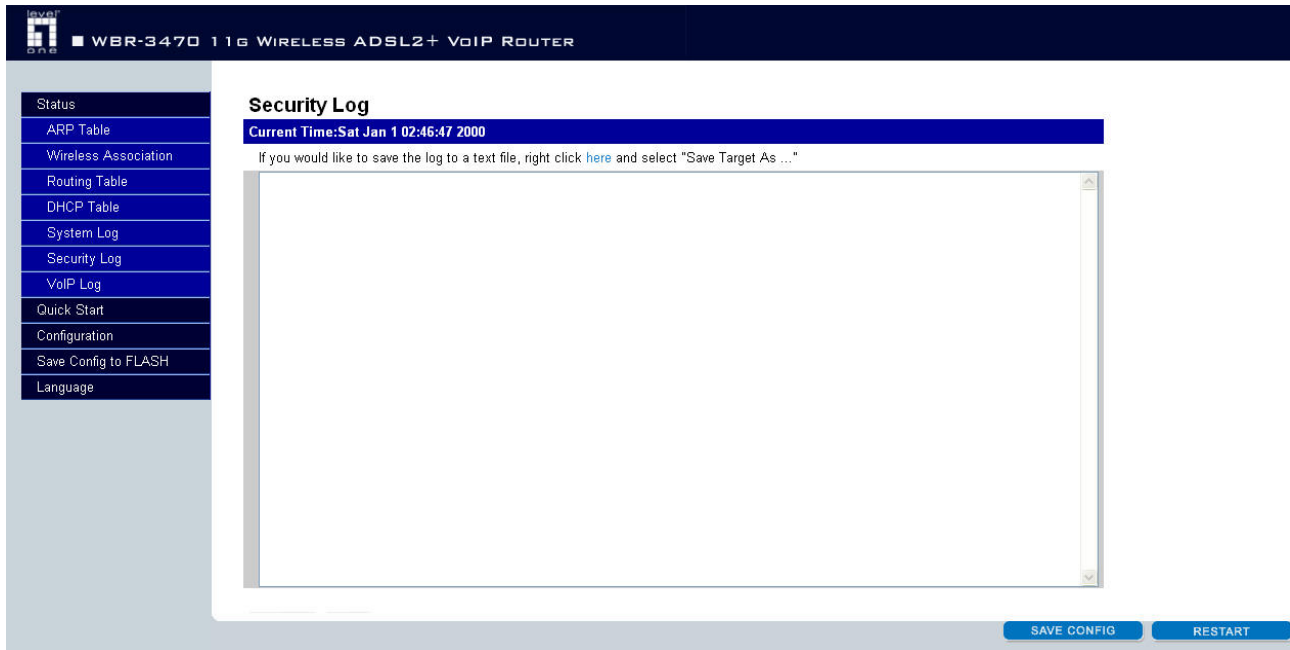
level one

WBR-3470 11G WIRELESS ADSL2+ VOIP ROUTER

Status
ARP Table
Wireless Association
Routing Table
DHCP Table
System Log
Security Log
VoIP Log
Quick Start
Configuration
Save Config to FLASH
Language

Security Log

Current Time:Sat Jan 1 02:46:47 2000

If you would like to save the log to a text file, right click here and select "Save Target As ..."

SAVE CONFIG
RESTART